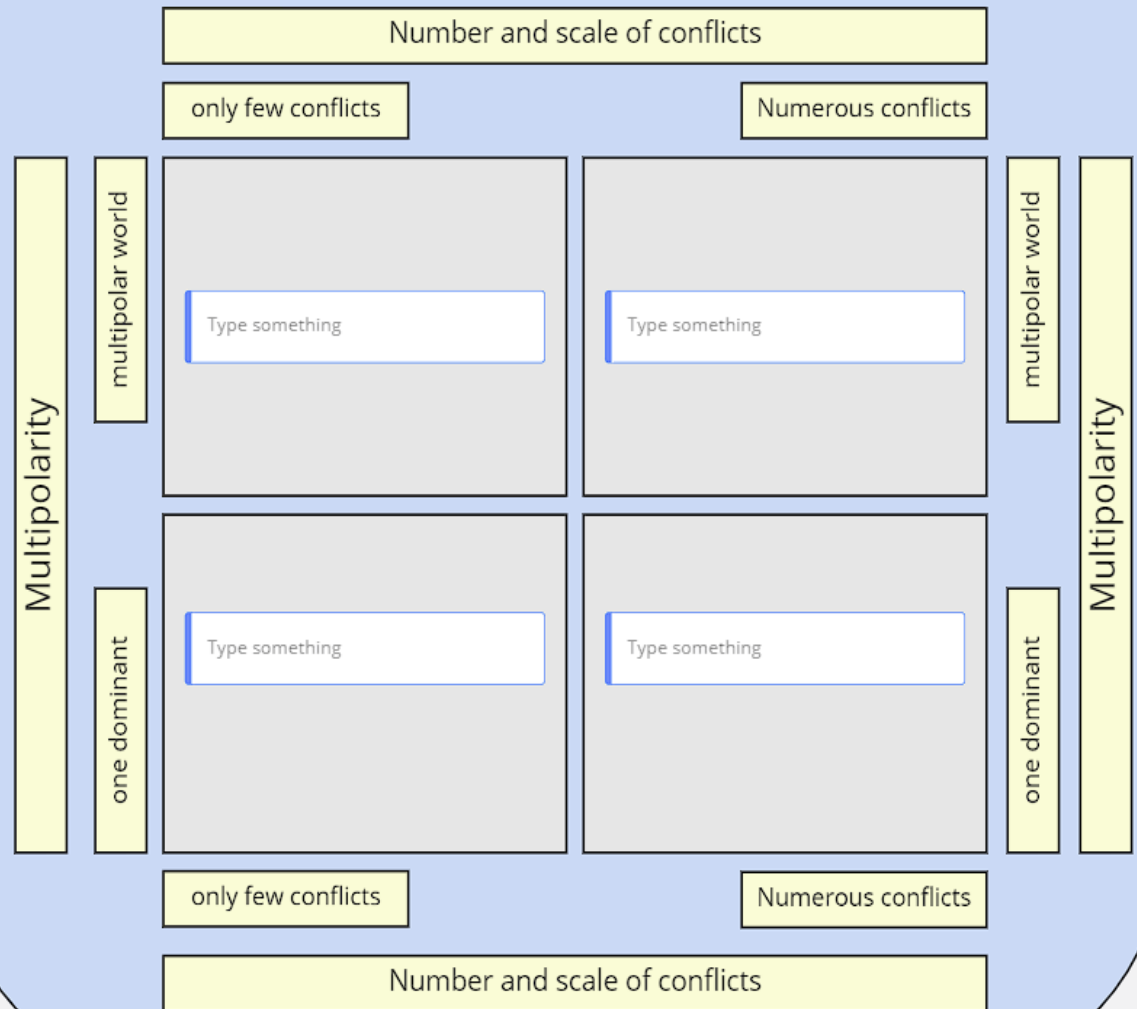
Number and scale of conflicts

only few conflicts

Numerous conflicts

Multipolarity

multipolar world

Type something

Type something

multipolar world

Multipolarity

one dominant

Type something

Type something

one dominant

only few conflicts

Numerous conflicts

Number and scale of conflicts